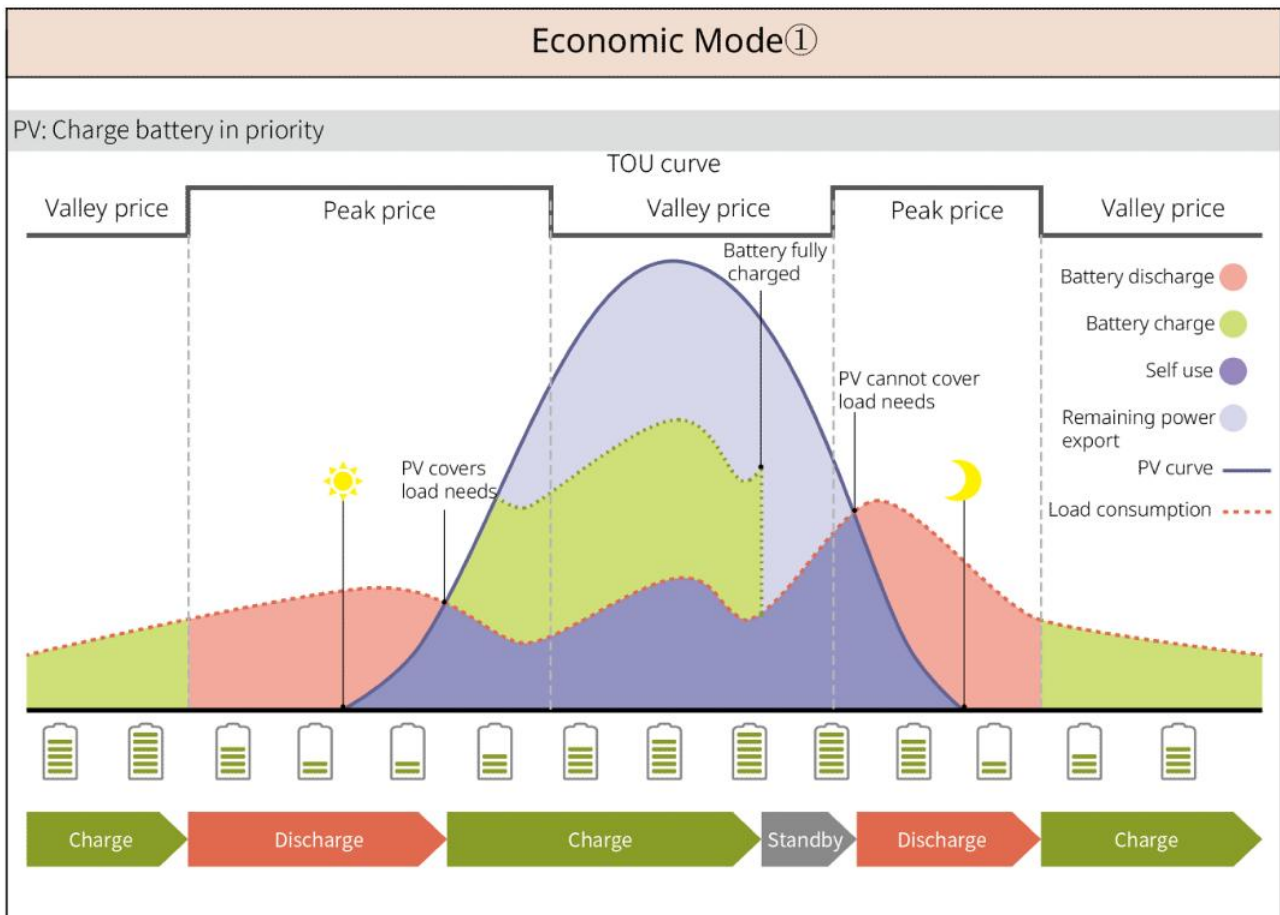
Economic Mode①

PV: Charge battery in priority

TOU curve

Valley price

Peak price

Valley price

Peak price

Valley price

Battery fully charged

Battery discharge

Battery charge

Self use

Remaining power export

PV curve

Load consumption

PV cannot cover load needs

PV covers load needs

Charge

Discharge

Charge

Standby

Discharge

Charge